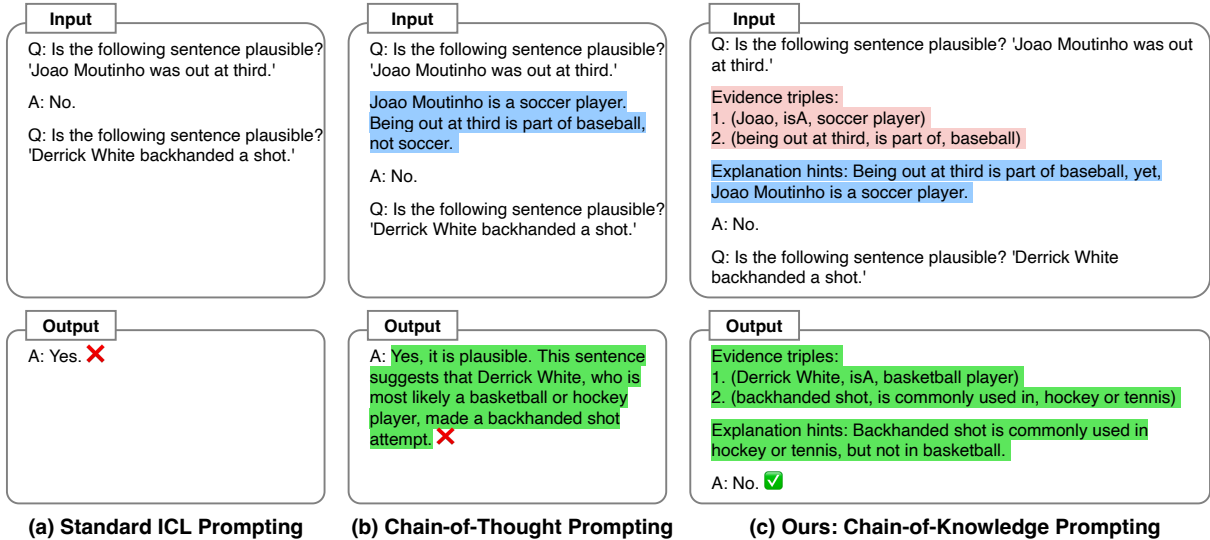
Input

Q: Is the following sentence plausible? 'Joao Moutinho was out at third.'

A: No.

Q: Is the following sentence plausible? 'Derrick White backhanded a shot.'

Output

A: Yes. ❌

(a) Standard ICL Prompting

Input

Q: Is the following sentence plausible? 'Joao Moutinho was out at third.'

Joao Moutinho is a soccer player. Being out at third is part of baseball, not soccer.

A: No.

Q: Is the following sentence plausible? 'Derrick White backhanded a shot.'

Output

A: Yes, it is plausible. This sentence suggests that Derrick White, who is most likely a basketball or hockey player, made a backhanded shot attempt. ❌

(b) Chain-of-Thought Prompting

Input

Q: Is the following sentence plausible? 'Joao Moutinho was out at third.'

Evidence triples:
1. (Joao, isA, soccer player)
2. (being out at third, is part of, baseball)

Explanation hints: Being out at third is part of baseball, yet, Joao Moutinho is a soccer player.

A: No.

Q: Is the following sentence plausible? 'Derrick White backhanded a shot.'

Output

Evidence triples:
1. (Derrick White, isA, basketball player)
2. (backhanded shot, is commonly used in, hockey or tennis)

Explanation hints: Backhanded shot is commonly used in hockey or tennis, but not in basketball.

A: No. ✅

(c) Ours: Chain-of-Knowledge Prompting